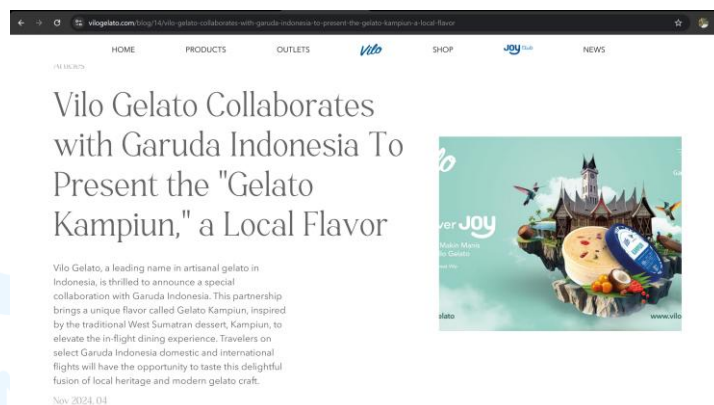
vilogelato.com/blog/14/vilo-gelato-collaborates-with-garuda-indonesia-to-present-the-gelato-kampiun-a-local-flavor

HOME PRODUCTS OUTLETS Vilo SHOP JOY Club NEWS

Articles

Vilo Gelato Collaborates with Garuda Indonesia To Present the "Gelato Kampiun," a Local Flavor

Vilo Gelato, a leading name in artisanal gelato in Indonesia, is thrilled to announce a special collaboration with Garuda Indonesia. This partnership brings a unique flavor called Gelato Kampiun, inspired by the traditional West Sumatran dessert, Kampiun, to elevate the in-flight dining experience. Travelers on select Garuda Indonesia domestic and international flights will have the opportunity to taste this delightful fusion of local heritage and modern gelato craft.

Nov 2024, 04

lo

er JOY

Makin Manis
Gelato

elato

www.vilo